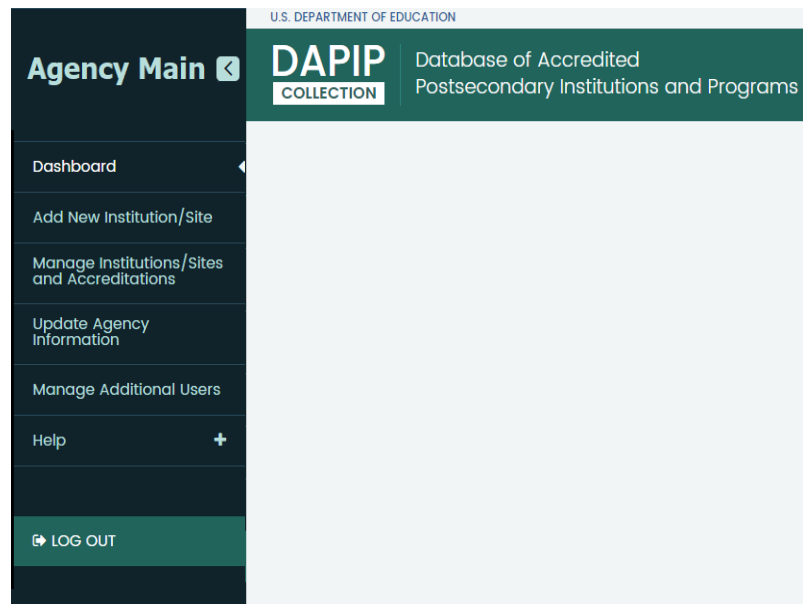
U.S. DEPARTMENT OF EDUCATION

Agency Main

DAPIP
COLLECTION

Database of Accredited Postsecondary Institutions and Programs

Dashboard

Add New Institution/Site

Manage Institutions/Sites and Accreditations

Update Agency Information

Manage Additional Users

Help

LOG OUT